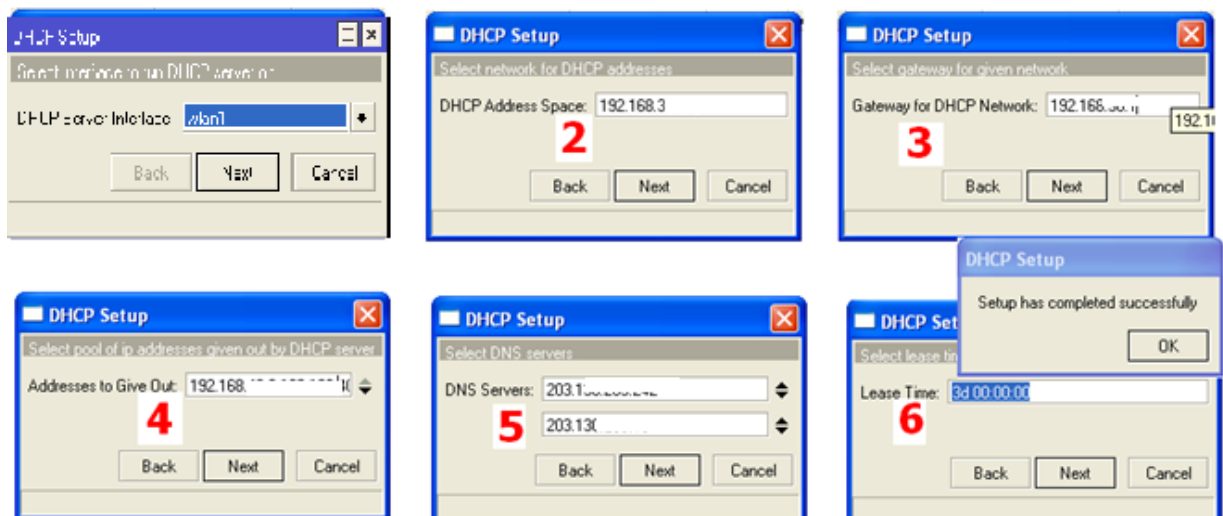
DHCP Setup

Select interface to run DHCP server on

DHCP server Interface: wlan1

Back Next Cancel

DHCP Setup

Select network for DHCP addresses

DHCP Address Space: 192.168.3

2

Back Next Cancel

DHCP Setup

Select gateway for given network

Gateway for DHCP Network: 192.168.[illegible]

192.1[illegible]

3

Back Next Cancel

DHCP Setup

Select pool of ip addresses given out by DHCP server

Addresses to Give Out: 192.168.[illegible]

4

Back Next Cancel

DHCP Setup

Select DNS servers

DNS Servers: 203.1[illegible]

203.13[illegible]

5

Back Next Cancel

DHCP Setup

DHCP Setup

Setup has completed successfully

OK

Select lease ti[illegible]

Lease Time: 3d 00:00:00

6

Back Next Cancel